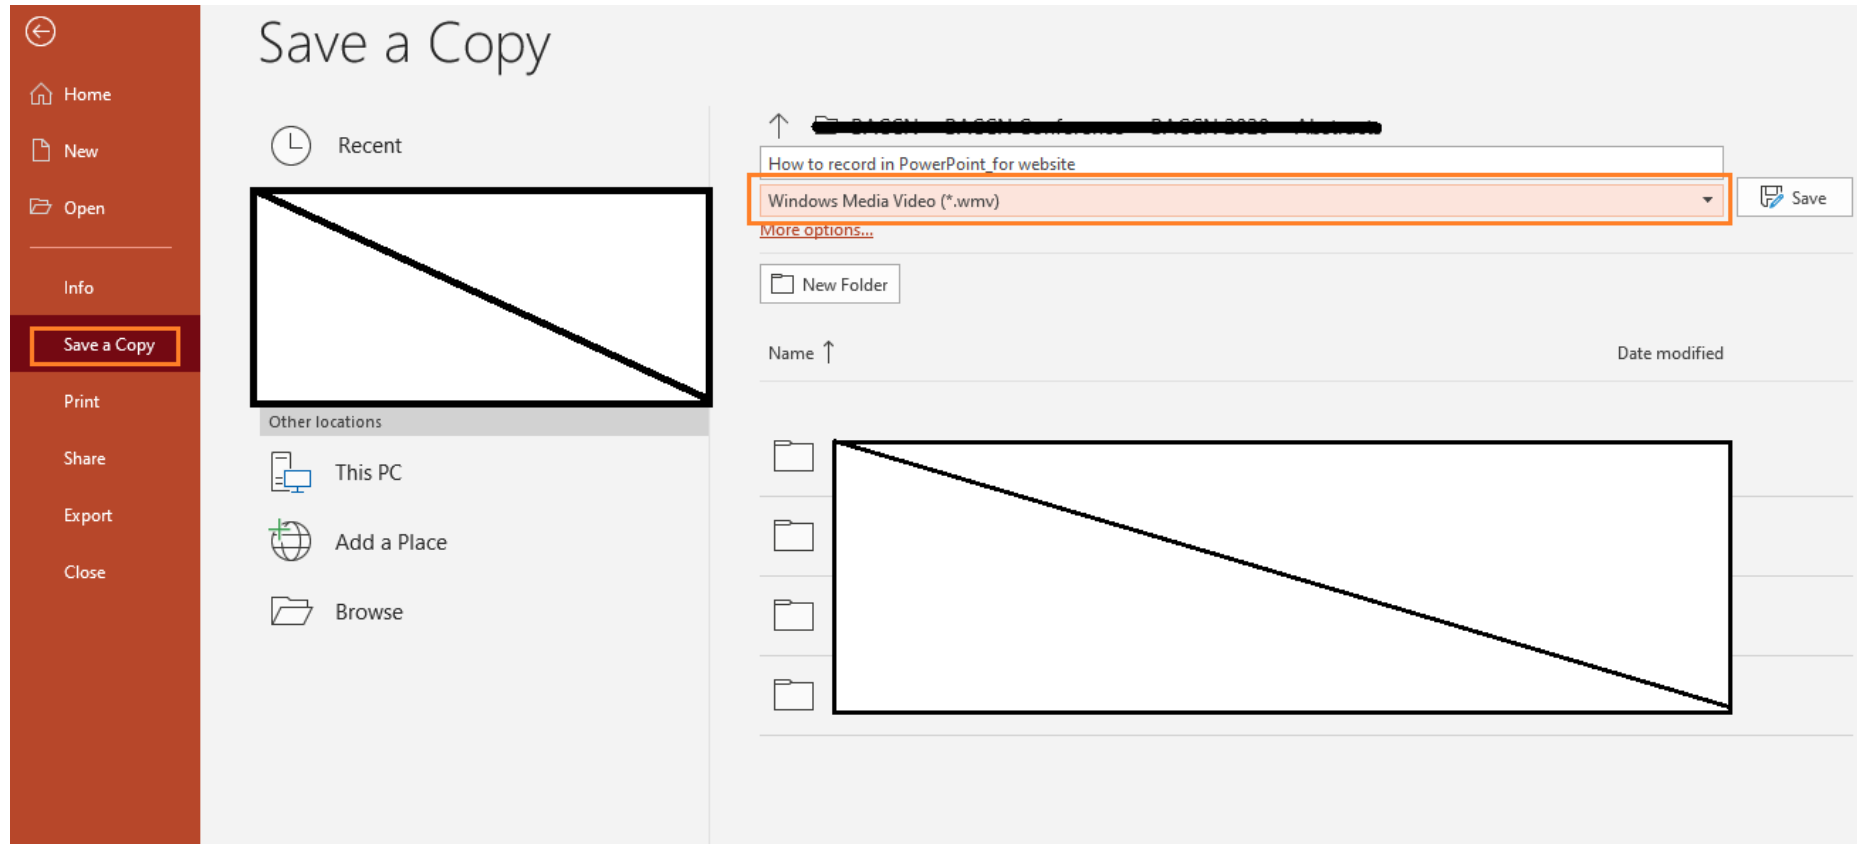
Home

New

Open

Info

Save a Copy

Print

Share

Export

Close

Save a Copy

Recent

Other locations

This PC

Add a Place

Browse

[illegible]

How to record in PowerPoint_for website

Windows Media Video (*.wmv)

Save

More options...

New Folder

Name ↑

Date modified